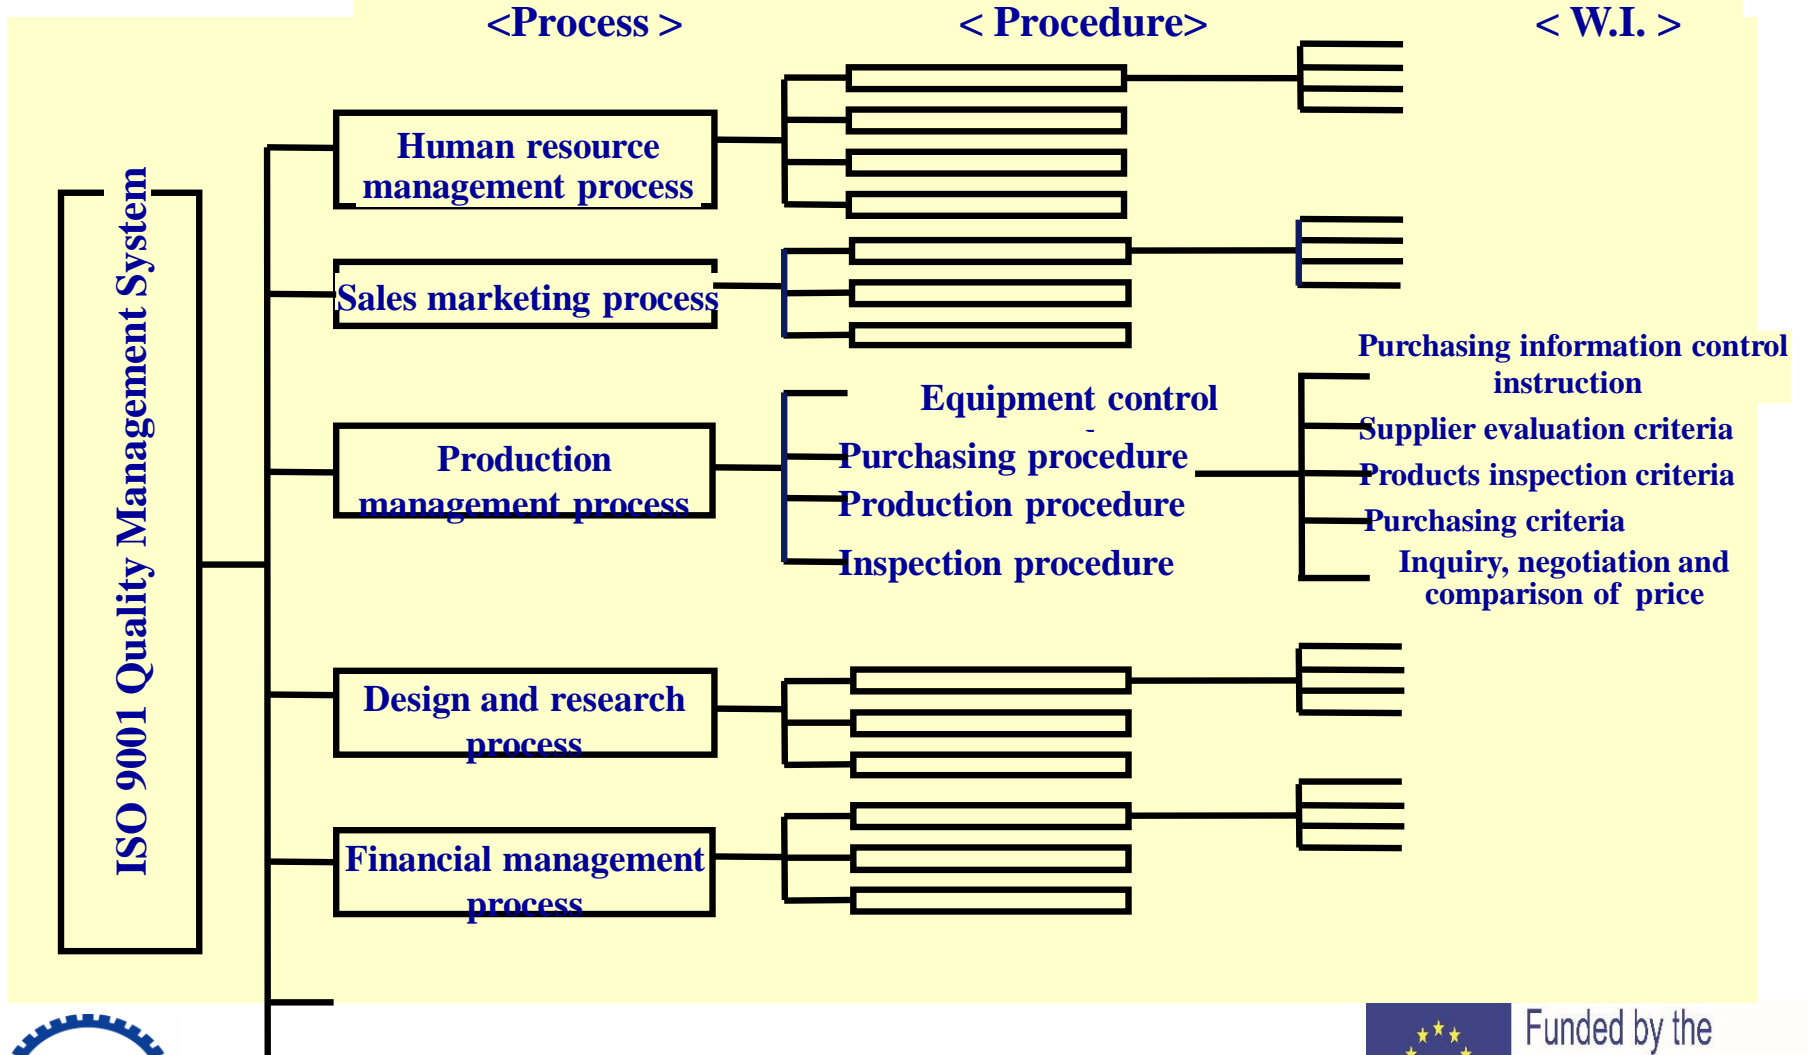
<Process >

< Procedure>

< W.I. >

ISO 9001 Quality Management System

Human resource management process

Sales marketing process

Production management process

Design and research process

Financial management process

Equipment control

Purchasing procedure

Production procedure

Inspection procedure

Purchasing information control instruction

Supplier evaluation criteria

Products inspection criteria

Purchasing criteria

Inquiry, negotiation and comparison of price

Funded by the